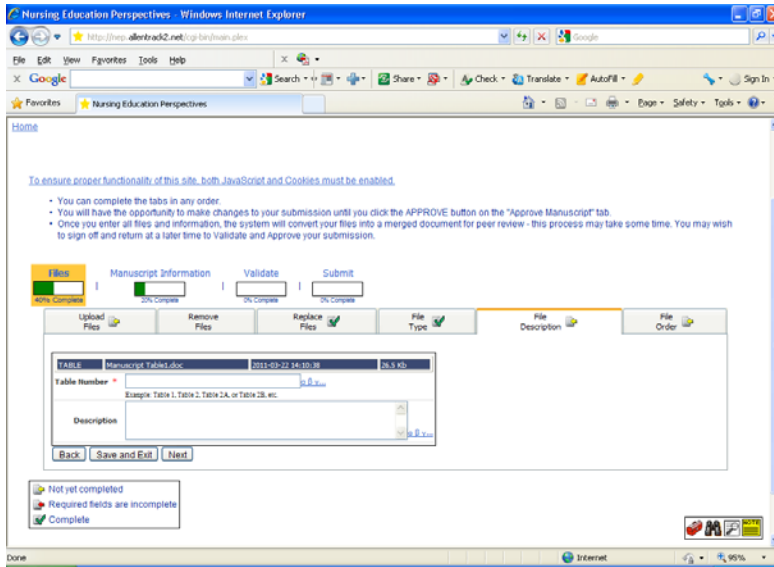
Nursing Education Perspectives - Windows Internet Explorer

http://nep.allentrack2.net/cgi-bin/main.plex

Google

File Edit View Favorites Tools Help

Google Search Share Check Translate AutoFill Sign In

Favorites Nursing Education Perspectives

Page Safety Tools

Home

To ensure proper functionality of this site, both JavaScript and Cookies must be enabled.

• You can complete the tabs in any order.
• You will have the opportunity to make changes to your submission until you click the APPROVE button on the "Approve Manuscript" tab.
• Once you enter all files and information, the system will convert your files into a merged document for peer review - this process may take some time. You may wish to sign off and return at a later time to Validate and Approve your submission.

Files | Manuscript Information | Validate | Submit

40% Complete 20% Complete 0% Complete 0% Complete

Upload Files | Remove Files | Replace Files | File Type | File Description | File Order

| TABLE | Manuscript Table1.doc | 2011-03-22 14:10:38 | 26.5 Kb |
|---|---|---|---|

Table Number *

Example: Table 1, Table 2, Table 2A, or Table 2B, etc.

Description

Back Save and Exit Next

Not yet completed
Required fields are incomplete
Complete

Done Internet 95%